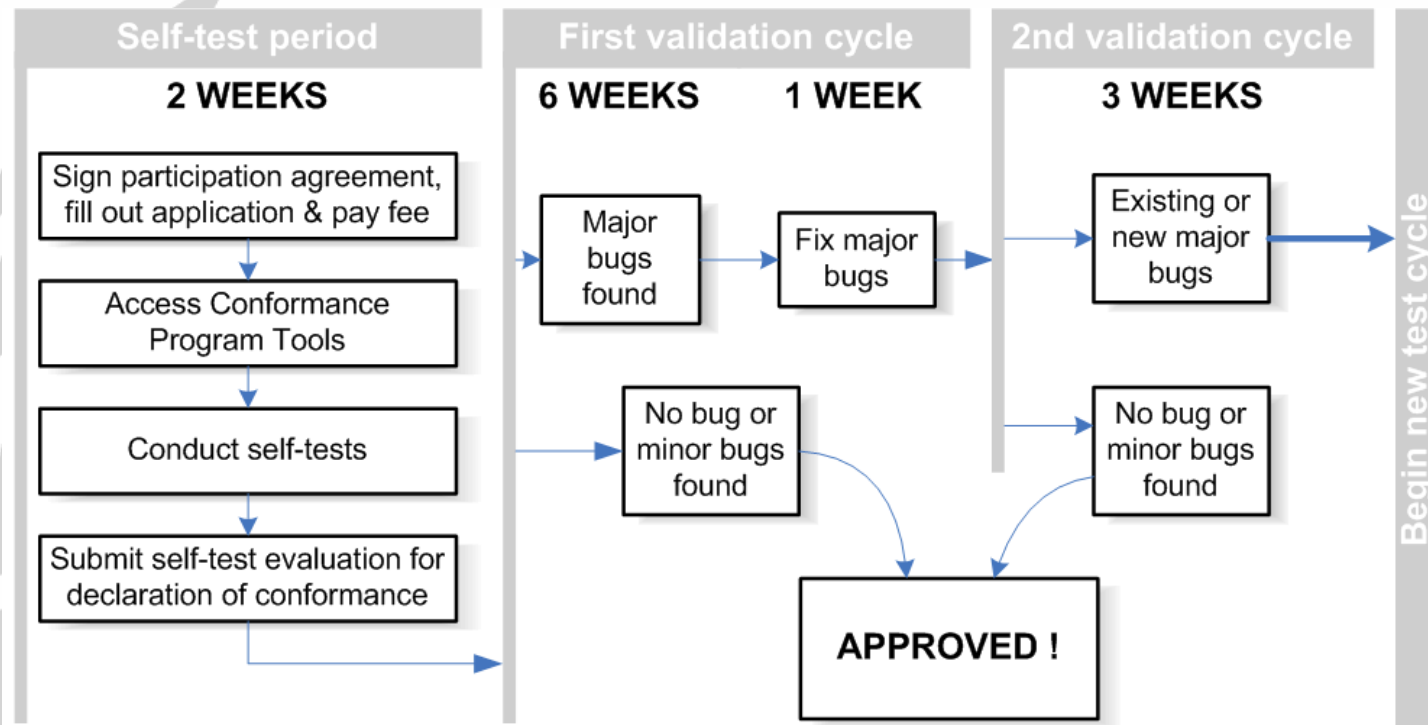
Self-test period

2 WEEKS

Sign participation agreement, fill out application & pay fee

Access Conformance Program Tools

Conduct self-tests

Submit self-test evaluation for declaration of conformance

First validation cycle

6 WEEKS

1 WEEK

Major bugs found

Fix major bugs

No bug or minor bugs found

2nd validation cycle

3 WEEKS

Existing or new major bugs

No bug or minor bugs found

APPROVED !

Begin new test cycle